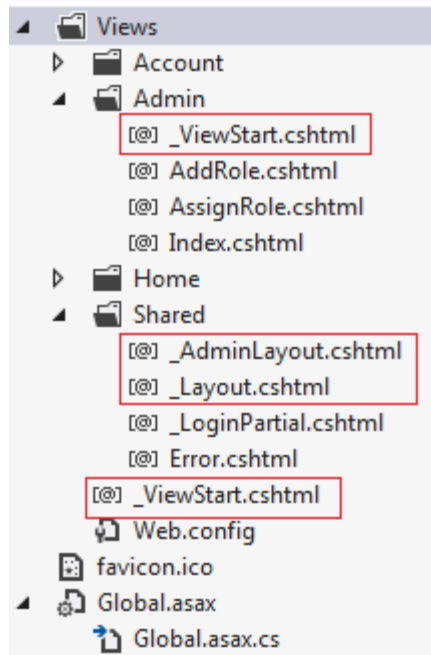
Views
Account
Admin
[@] _ViewStart.cshtml
[@] AddRole.cshtml
[@] AssignRole.cshtml
[@] Index.cshtml
Home
Shared
[@] _AdminLayout.cshtml
[@] _Layout.cshtml
[@] _LoginPartial.cshtml
[@] Error.cshtml
[@] _ViewStart.cshtml
Web.config
favicon.ico
Global.asax
Global.asax.cs